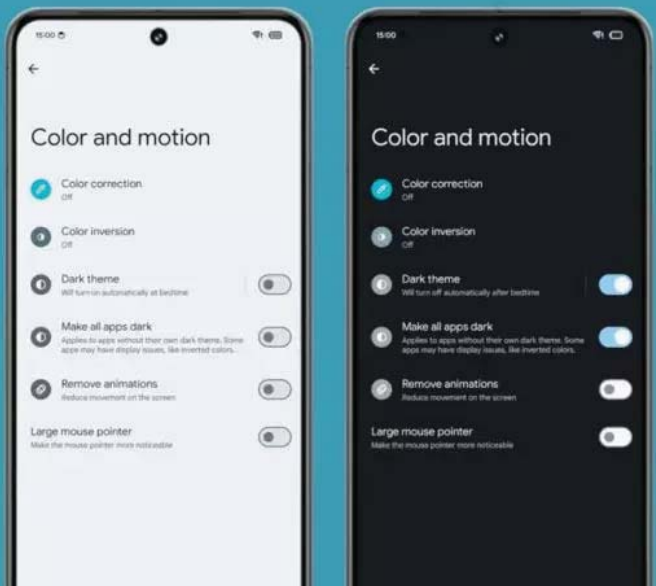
15:00

←

Color and motion

Color correction
Off

Color inversion
Off

Dark theme
Will turn on automatically at bedtime

Make all apps dark
Applies to apps without their own dark theme. Some apps may have display issues, like inverted colors.

Remove animations
Reduce movement on the screen

Large mouse pointer
Make the mouse pointer more noticeable

15:00

←

Color and motion

Color correction
Off

Color inversion
Off

Dark theme
Will turn off automatically after bedtime

Make all apps dark
Applies to apps without their own dark theme. Some apps may have display issues, like inverted colors.

Remove animations
Reduce movement on the screen

Large mouse pointer
Make the mouse pointer more noticeable